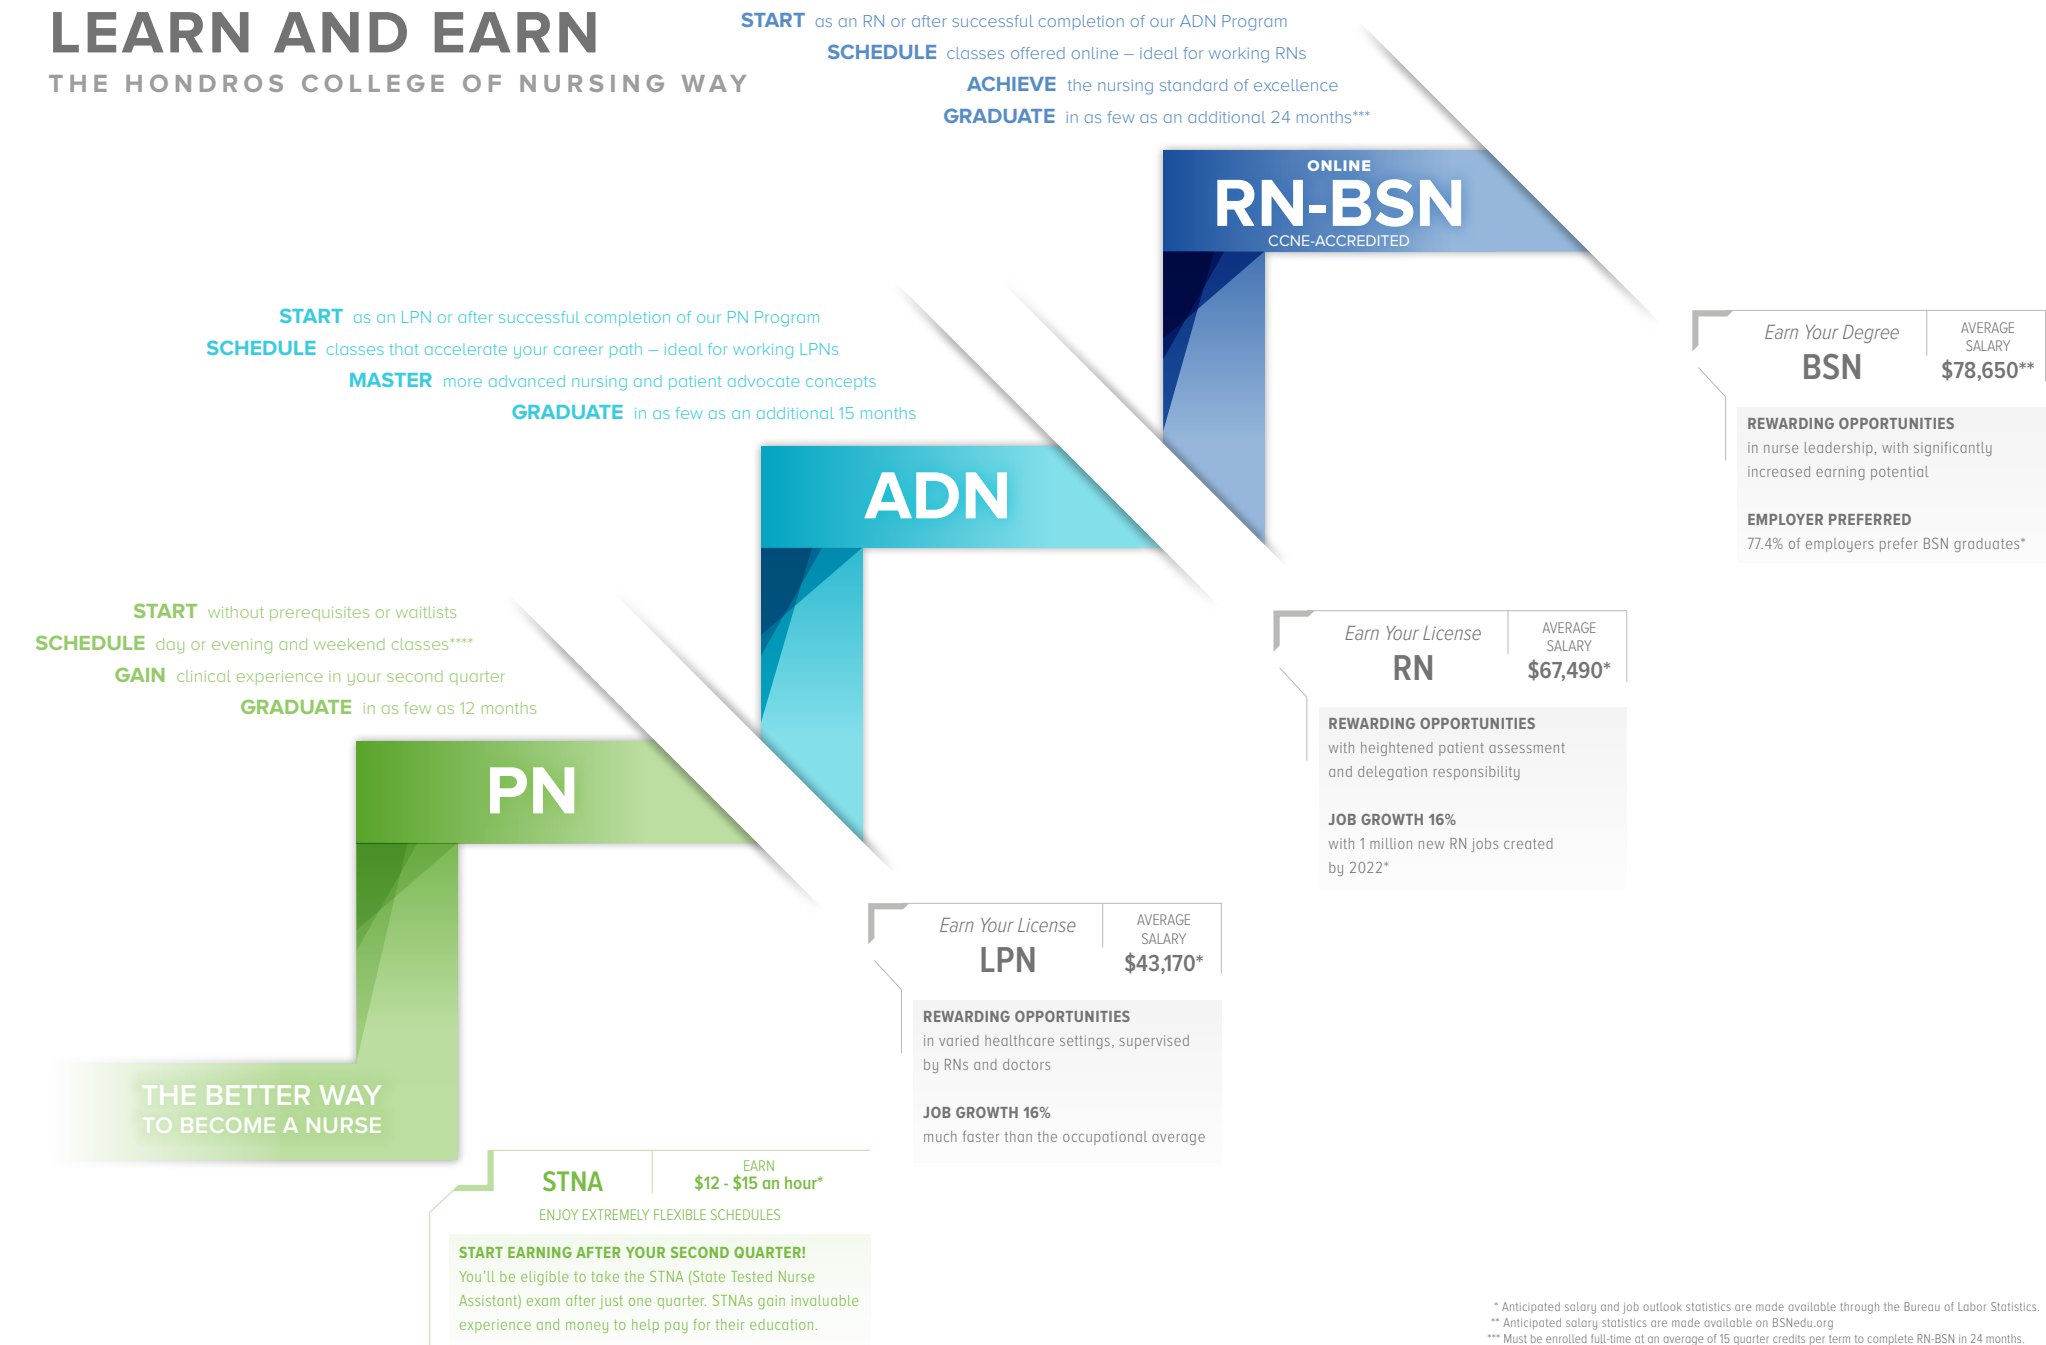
LEARN AND EARN
THE HONDROS COLLEGE OF NURSING WAY

START as an RN or after successful completion of our ADN Program
SCHEDULE classes offered online – ideal for working RNs
ACHIEVE the nursing standard of excellence
GRADUATE in as few as an additional 24 months***

ONLINE
RN-BSN
CCNE-ACCREDITED

Earn Your Degree
BSN

AVERAGE SALARY
$78,650**

REWARDING OPPORTUNITIES
in nurse leadership, with significantly increased earning potential

EMPLOYER PREFERRED
77.4% of employers prefer BSN graduates*

START as an LPN or after successful completion of our PN Program
SCHEDULE classes that accelerate your career path – ideal for working LPNs
MASTER more advanced nursing and patient advocate concepts
GRADUATE in as few as an additional 15 months

ADN

Earn Your License
RN

AVERAGE SALARY
$67,490*

REWARDING OPPORTUNITIES
with heightened patient assessment and delegation responsibility

JOB GROWTH 16%
with 1 million new RN jobs created by 2022*

START without prerequisites or waitlists
SCHEDULE day or evening and weekend classes****
GAIN clinical experience in your second quarter
GRADUATE in as few as 12 months

PN

Earn Your License
LPN

AVERAGE SALARY
$43,170*

REWARDING OPPORTUNITIES
in varied healthcare settings, supervised by RNs and doctors

JOB GROWTH 16%
much faster than the occupational average

THE BETTER WAY
TO BECOME A NURSE

STNA

EARN
$12 - $15 an hour*

ENJOY EXTREMELY FLEXIBLE SCHEDULES

START EARNING AFTER YOUR SECOND QUARTER!
You'll be eligible to take the STNA (State Tested Nurse Assistant) exam after just one quarter. STNAs gain invaluable experience and money to help pay for their education.

* Anticipated salary and job outlook statistics are made available through the Bureau of Labor Statistics.
** Anticipated salary statistics are made available on BSNedu.org
*** Must be enrolled full-time at an average of 15 quarter credits per term to complete RN-BSN in 24 months.